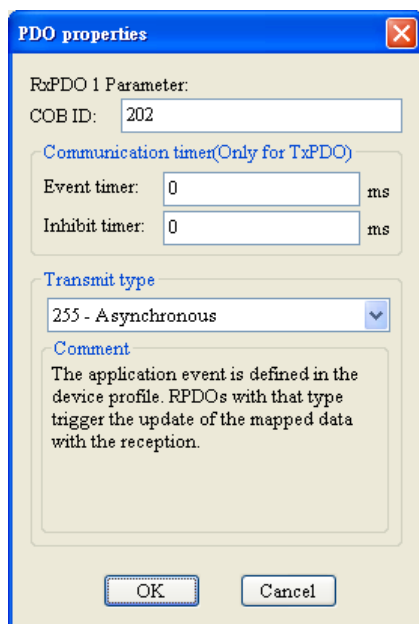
PDO properties

RxPDO 1 Parameter:

COB ID: 202

Communication timer(Only for TxPDO)

Event timer: 0 ms

Inhibit timer: 0 ms

Transmit type

255 - Asynchronous

Comment

The application event is defined in the device profile. RPDOs with that type trigger the update of the mapped data with the reception.

OK

Cancel